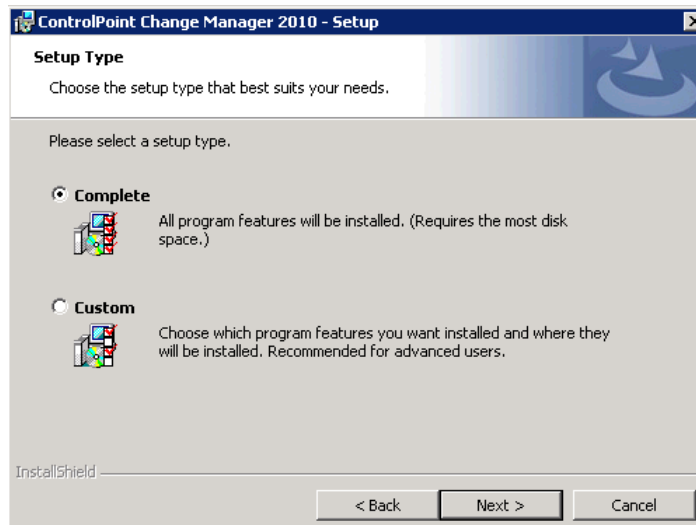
ControlPoint Change Manager 2010 - Setup

Setup Type

Choose the setup type that best suits your needs.

Please select a setup type.

Complete

All program features will be installed. (Requires the most disk space.)

Custom

Choose which program features you want installed and where they will be installed. Recommended for advanced users.

InstallShield

< Back

Next >

Cancel